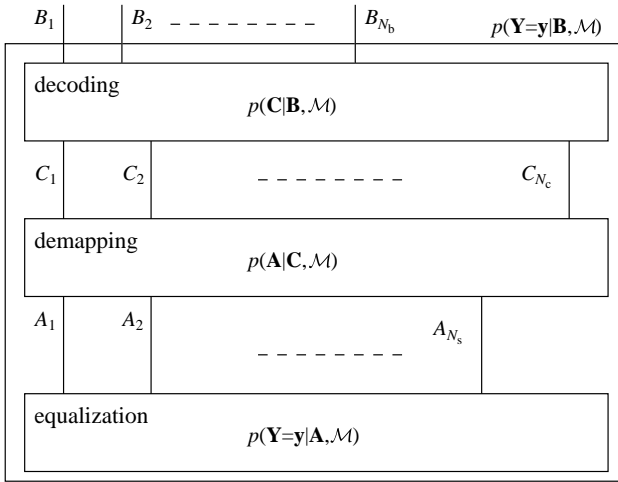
$B_1$ $B_2$ – – – – – – – – $B_{N_b}$ $p(\mathbf{Y}=\mathbf{y}|\mathbf{B},\mathcal{M})$

decoding
$p(\mathbf{C}|\mathbf{B},\mathcal{M})$

$C_1$ $C_2$ – – – – – – – – $C_{N_c}$

demapping
$p(\mathbf{A}|\mathbf{C},\mathcal{M})$

$A_1$ $A_2$ $A_{N_s}$ – – – – – – – –

equalization
$p(\mathbf{Y}=\mathbf{y}|\mathbf{A},\mathcal{M})$